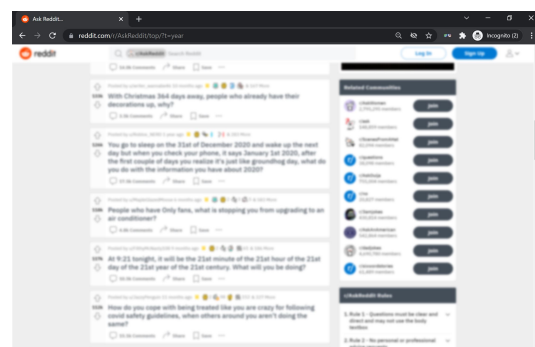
Ask Reddit...

reddit.com/r/AskReddit/top/?t=year

Incognito (2)

reddit

r/AskReddit

Log In

Sign Up

With Christmas 364 days away, people who already have their decorations up, why?

You go to sleep on the 31st of December 2020 and wake up the next day but when you check your phone, it says January 1st 2020, after the first couple of days you realize it's just like groundhog day, what do you do with the information you have about 2020?

People who have Only fans, what is stopping you from upgrading to an air conditioner?

At 9:21 tonight, it will be the 21st minute of the 21st hour of the 21st day of the 21st year of the 21st century. What will you be doing?

How do you cope with being treated like you are crazy for following covid safety guidelines, when others around you aren't doing the same?

Related Communities

Join

Join

Join

Join

Join

Join

Join

Join

Join

Join

r/AskReddit Rules

1. Rule 1 - Questions must be clear and direct and may not use the body textbox

2. Rule 2 - No personal or professional